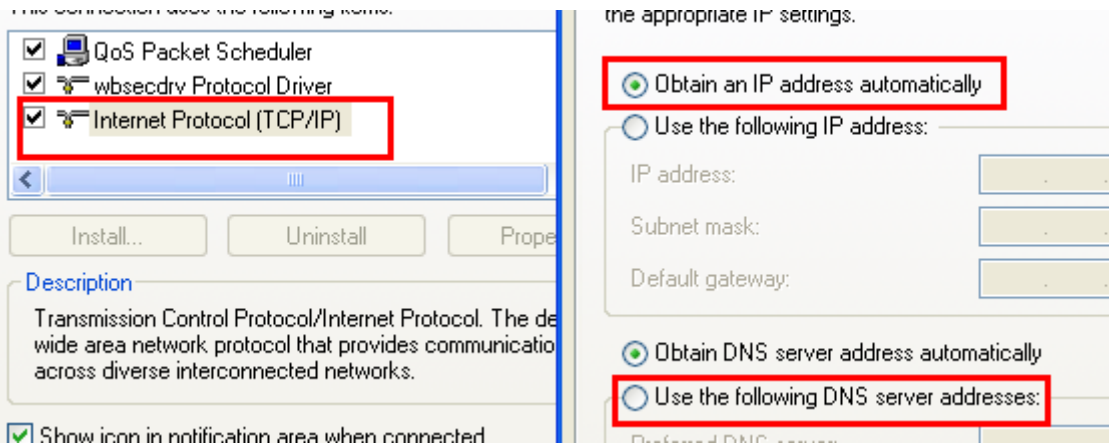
This connection uses the following items:

QoS Packet Scheduler
wbsecdrv Protocol Driver
Internet Protocol (TCP/IP)

Install...
Uninstall
Prope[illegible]

Description
Transmission Control Protocol/Internet Protocol. The de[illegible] wide area network protocol that provides communicatio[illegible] across diverse interconnected networks.

Show icon in notification area when connected

the appropriate IP settings.

Obtain an IP address automatically
Use the following IP address:
IP address:
Subnet mask:
Default gateway:

Obtain DNS server address automatically
Use the following DNS server addresses:
Preferred DNS server: